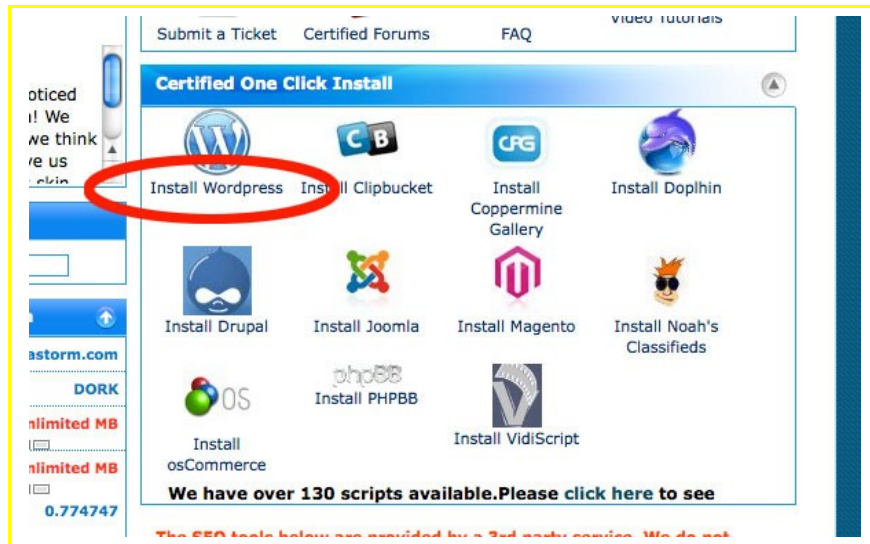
Submit a Ticket Certified Forums FAQ Video Tutorials

Certified One Click Install

Install Wordpress Inst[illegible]l Clipbucket Install Coppermine Gallery Install Doplhin

Install Drupal Install Joomla Install Magento Install Noah's Classifieds

OS
Install osCommerce

phpBB
Install PHPBB

Install VidiScript

We have over 130 scripts available.Please click here to see

oticed
n! We
we think
ve us
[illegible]

astorm.com
DORK
nlimited MB
nlimited MB
0.774747

The SEO tools below are provided by a 3rd party service. We do not